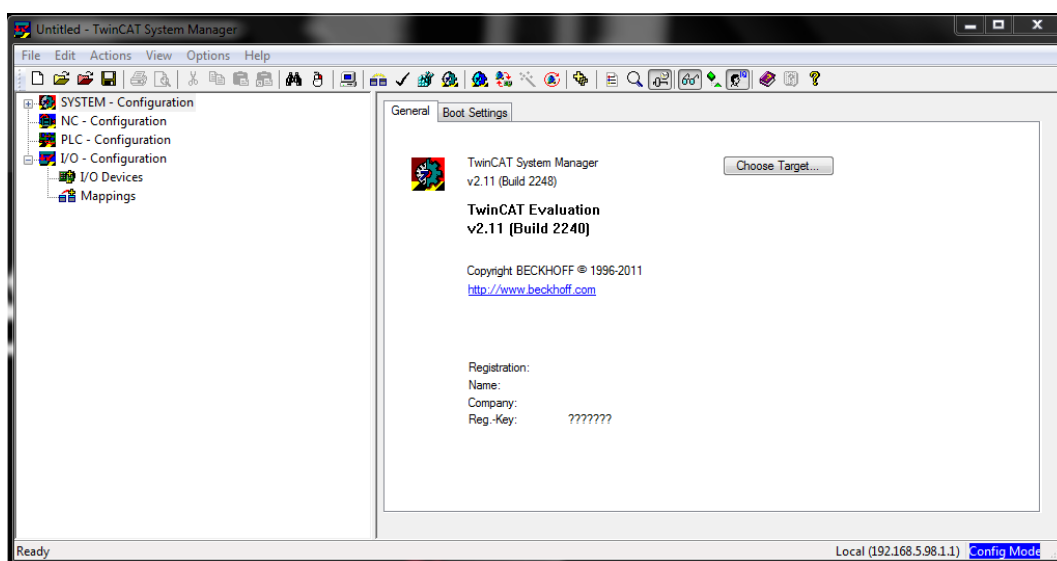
Untitled - TwinCAT System Manager

File Edit Actions View Options Help

SYSTEM - Configuration
NC - Configuration
PLC - Configuration
I/O - Configuration
I/O Devices
Mappings

General | Boot Settings

TwinCAT System Manager
v2.11 (Build 2248)

Choose Target...

TwinCAT Evaluation
v2.11 (Build 2240)

Copyright BECKHOFF © 1996-2011
http://www.beckhoff.com

Registration:
Name:
Company:
Reg.-Key: ???????

Ready

Local (192.168.5.98.1.1) Config Mode